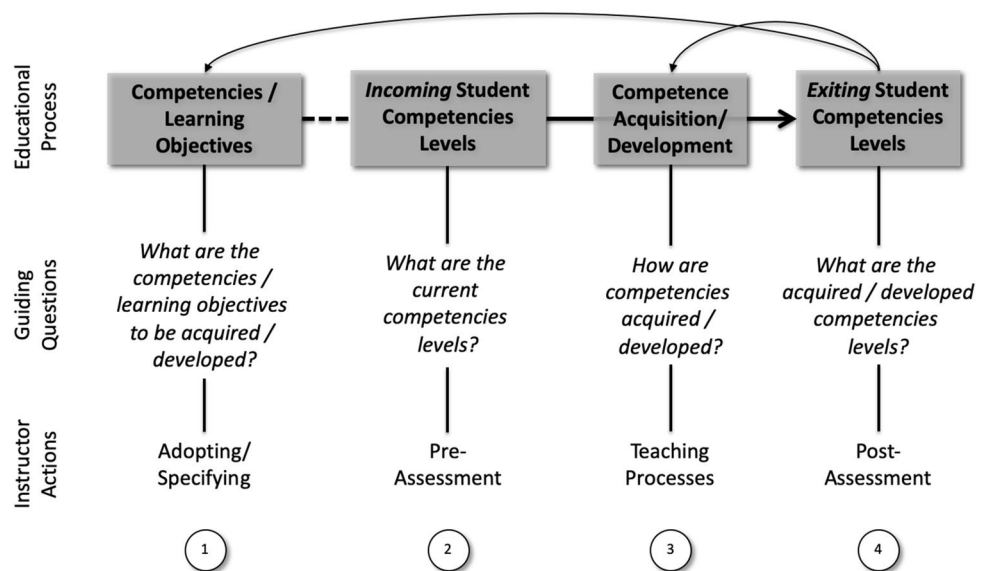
Educational Process

Competencies / Learning Objectives

*Incoming* Student Competencies Levels

Competence Acquisition/ Development

*Exiting* Student Competencies Levels

Guiding Questions

*What are the competencies / learning objectives to be acquired / developed?*

*What are the current competencies levels?*

*How are competencies acquired / developed?*

*What are the acquired / developed competencies levels?*

Instructor Actions

Adopting/ Specifying

Pre-Assessment

Teaching Processes

Post-Assessment

1

2

3

4